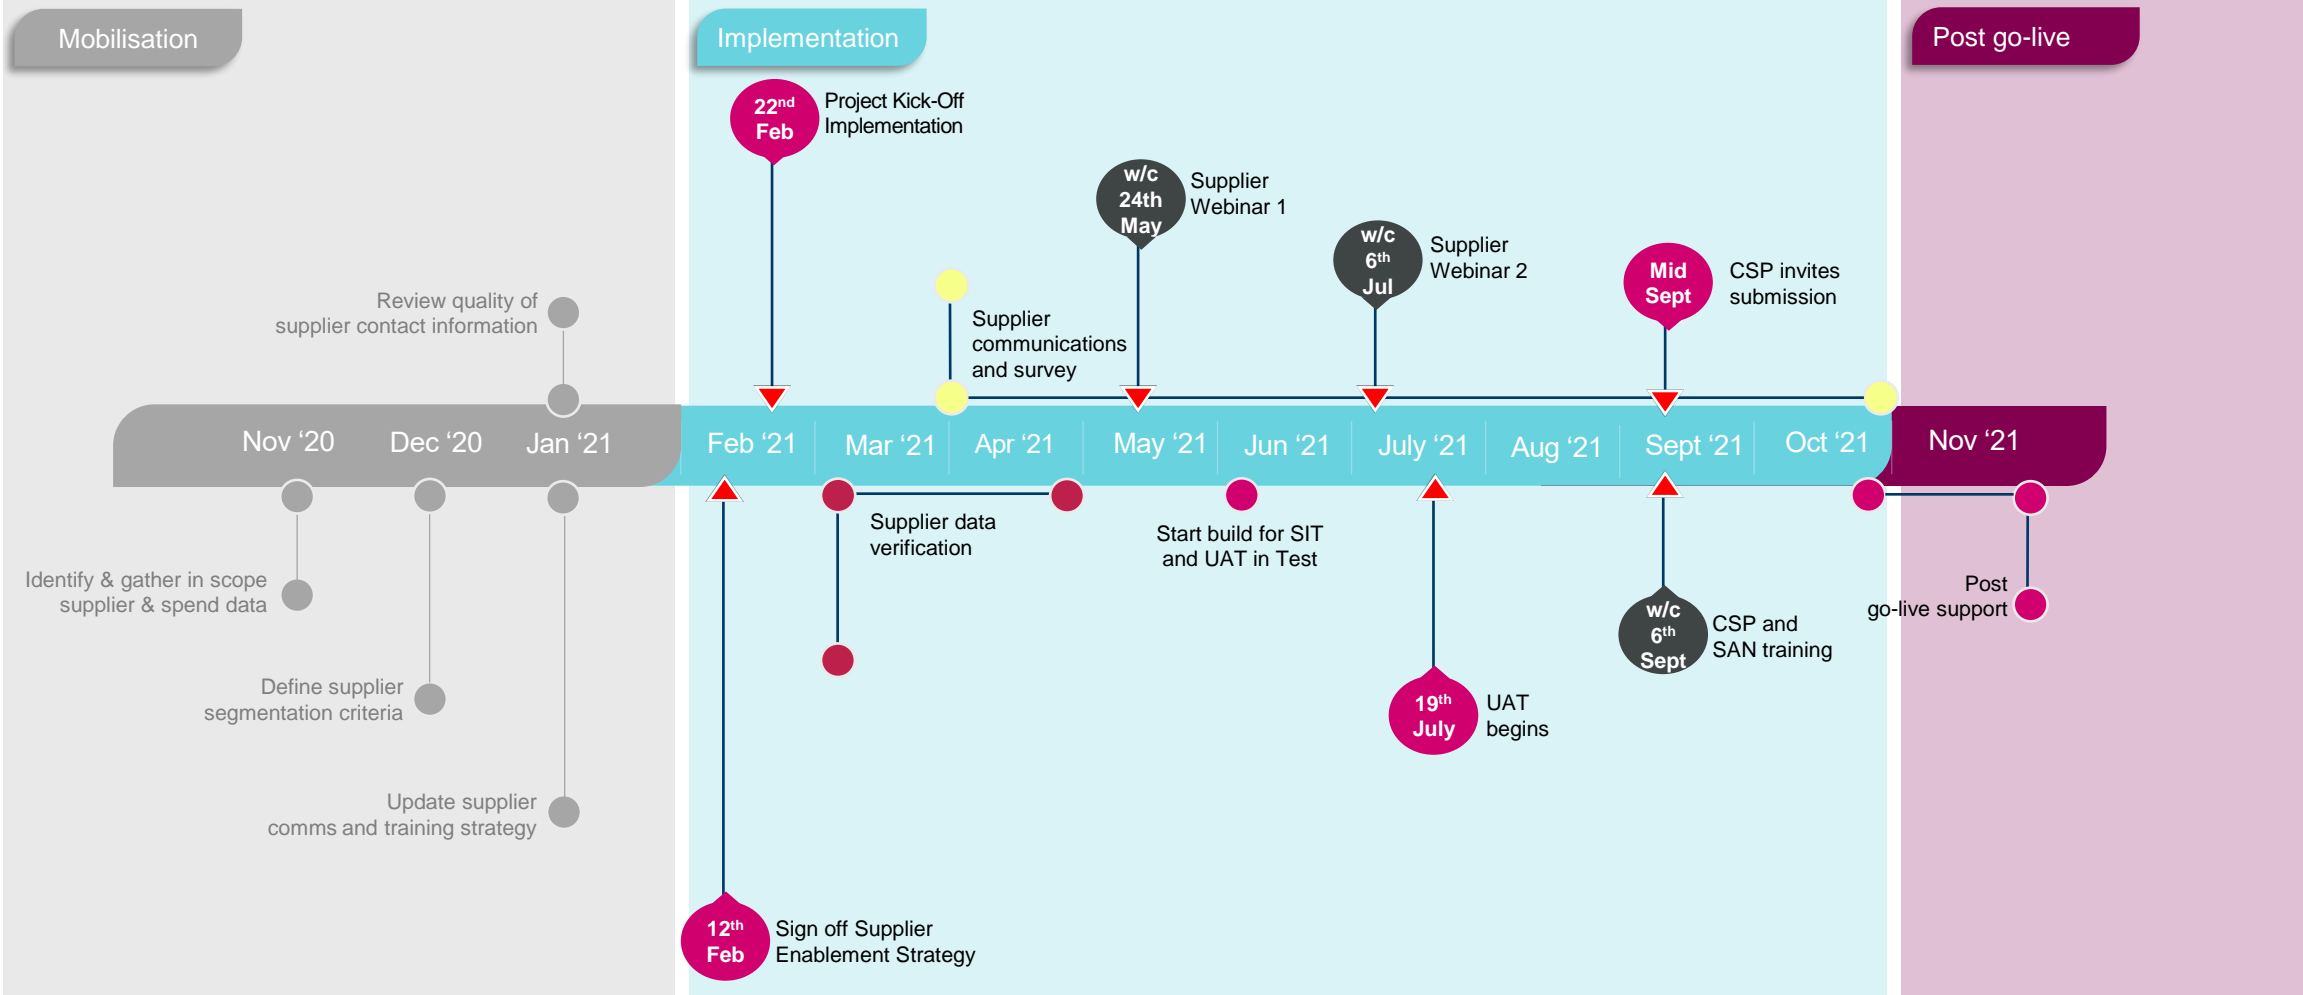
Mobilisation

Implementation

Post go-live

$22^{nd}$ Feb

Project Kick-Off Implementation

w/c 24th May

Supplier Webinar 1

w/c $6^{th}$ Jul

Supplier Webinar 2

Mid Sept

CSP invites submission

Review quality of supplier contact information

Supplier communications and survey

Nov '20

Dec '20

Jan '21

Feb '21

Mar '21

Apr '21

May '21

Jun '21

July '21

Aug '21

Sept '21

Oct '21

Nov '21

Supplier data verification

Start build for SIT and UAT in Test

Identify & gather in scope supplier & spend data

Post go-live support

w/c $6^{th}$ Sept

CSP and SAN training

Define supplier segmentation criteria

$19^{th}$ July

UAT begins

Update supplier comms and training strategy

$12^{th}$ Feb

Sign off Supplier Enablement Strategy